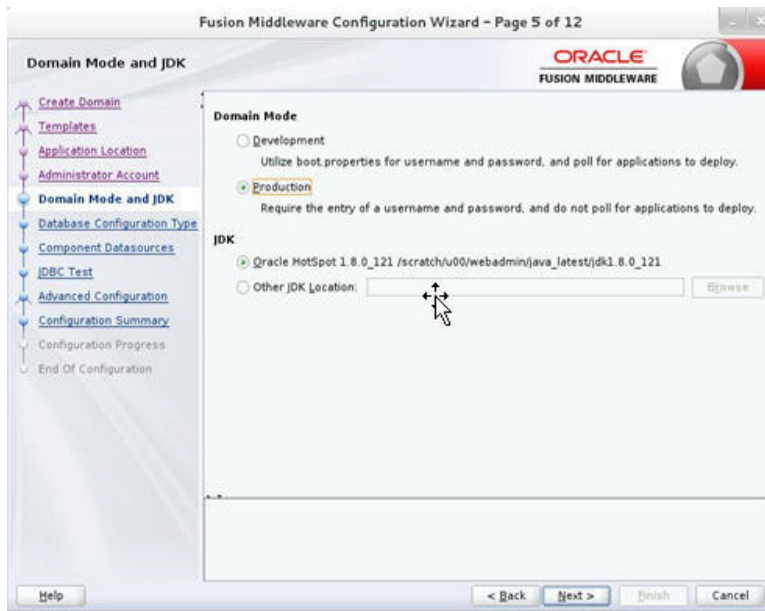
Fusion Middleware Configuration Wizard - Page 5 of 12

Domain Mode and JDK

ORACLE
FUSION MIDDLEWARE

Create Domain
Templates
Application Location
Administrator Account
Domain Mode and JDK
Database Configuration Type
Component Datasources
JDBC Test
Advanced Configuration
Configuration Summary
Configuration Progress
End Of Configuration

Domain Mode

Development
Utilize boot.properties for username and password, and poll for applications to deploy.

Production
Require the entry of a username and password, and do not poll for applications to deploy.

JDK

Oracle HotSpot 1.8.0_121 /scratch/u00/webadmin/java_latest/jdk1.8.0_121

Other JDK Location:

Browse

Help

< Back

Next >

Finish

Cancel